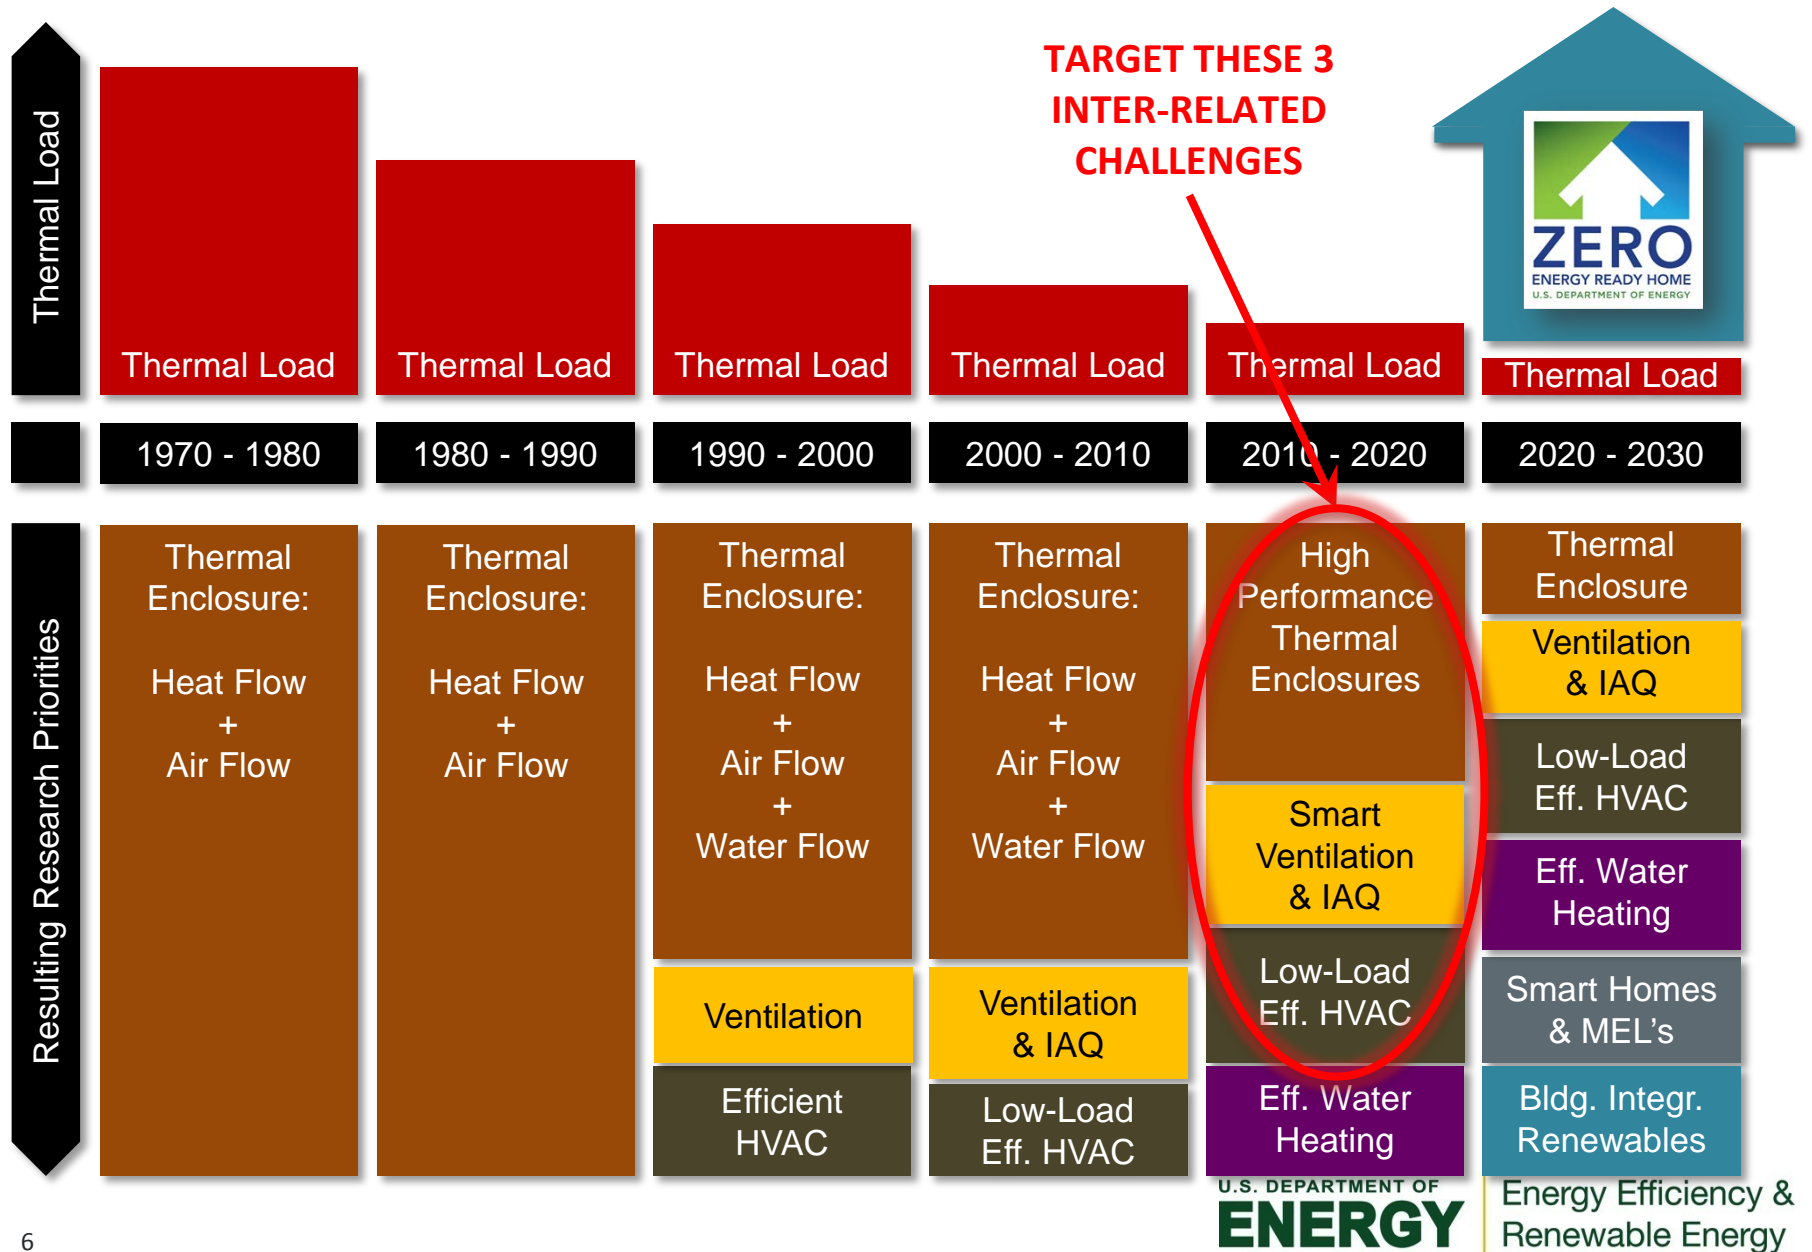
Thermal Load

TARGET THESE 3 INTER-RELATED CHALLENGES

ZERO ENERGY READY HOME U.S. DEPARTMENT OF ENERGY

Thermal Load

Thermal Load

Thermal Load

Thermal Load

Thermal Load

Thermal Load

1970 - 1980

1980 - 1990

1990 - 2000

2000 - 2010

2010 - 2020

2020 - 2030

Resulting Research Priorities

Thermal Enclosure:

Heat Flow + Air Flow

Thermal Enclosure:

Heat Flow + Air Flow

Thermal Enclosure:

Heat Flow + Air Flow + Water Flow

Ventilation

Efficient HVAC

Thermal Enclosure:

Heat Flow + Air Flow + Water Flow

Ventilation & IAQ

Low-Load Eff. HVAC

High Performance Thermal Enclosures

Smart Ventilation & IAQ

Low-Load Eff. HVAC

Eff. Water Heating

Thermal Enclosure

Ventilation & IAQ

Low-Load Eff. HVAC

Eff. Water Heating

Smart Homes & MEL's

Bldg. Integr. Renewables

6

U.S. DEPARTMENT OF ENERGY

Energy Efficiency & Renewable Energy